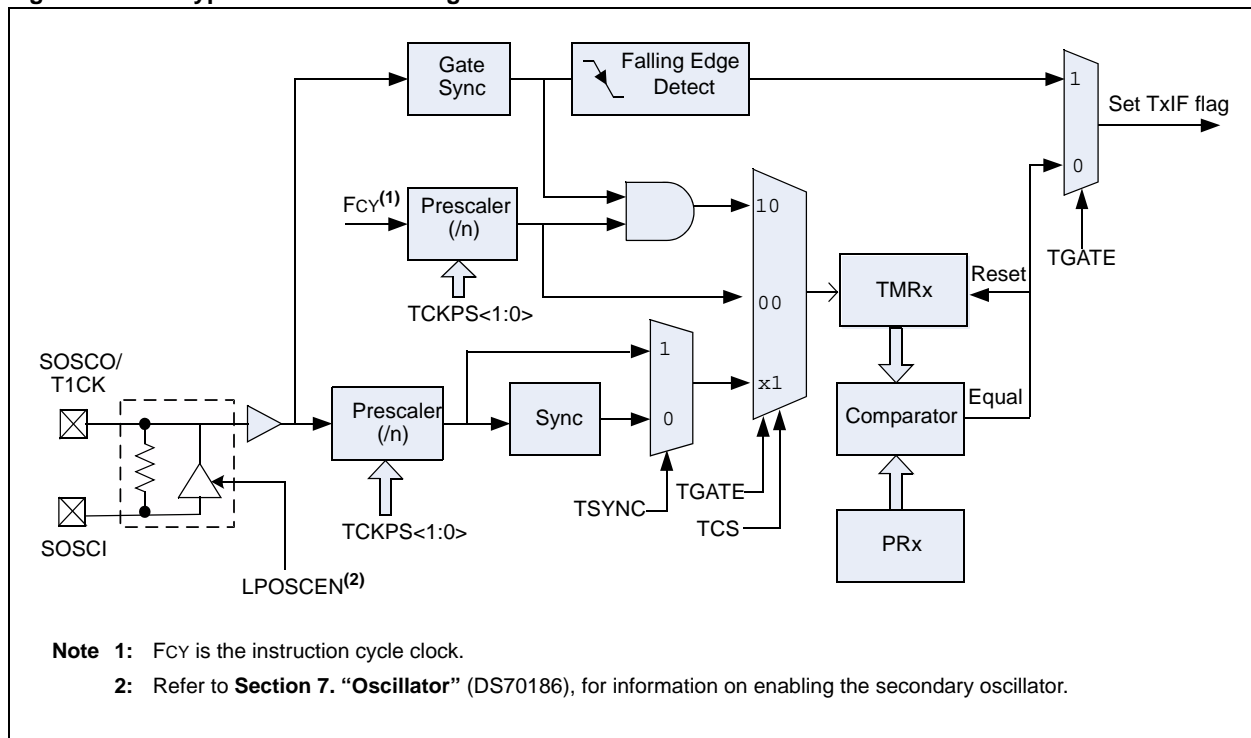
Gate Sync

Falling Edge Detect

1

Set TxIF flag

0

$F_{CY}^{(1)}$

Prescaler (/n)

10

TGATE

TCKPS<1:0>

00

TMRx

Reset

SOSCO/ T1CK

1

x1

Prescaler (/n)

Sync

0

Equal

Comparator

SOSCI

TCKPS<1:0>

TSYNC

TGATE

TCS

PRx

LPOSCEN$^{(2)}$

Note 1: FCY is the instruction cycle clock.

2: Refer to Section 7. "Oscillator" (DS70186), for information on enabling the secondary oscillator.